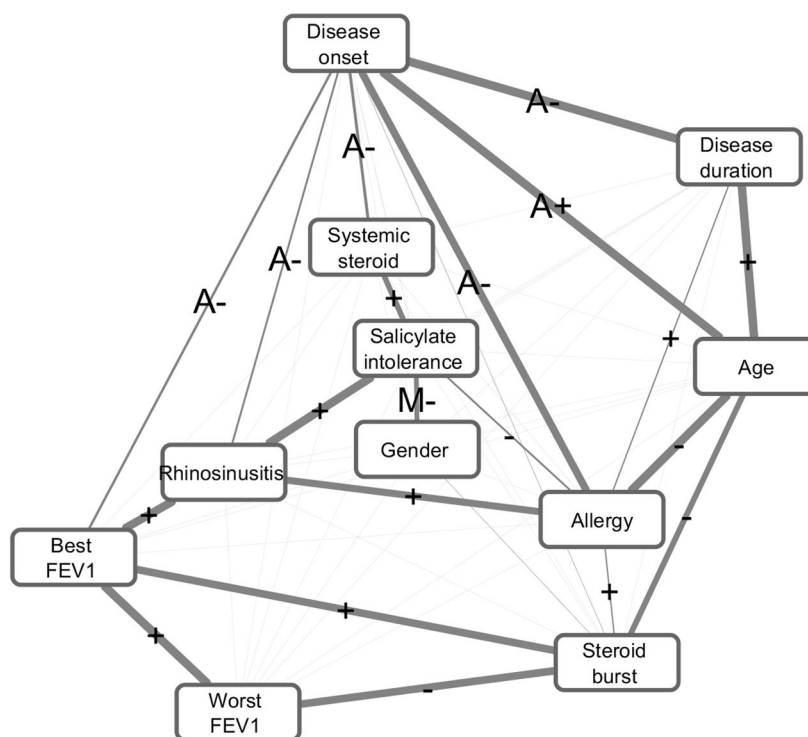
Disease onset

A-

Disease duration

A-

A+

Systemic steroid

A-

+

A-

A-

Salicylate intolerance

+

Age

M-

+

Gender

-

-

Rhinosinusitis

+

-

Allergy

+

Best FEV1

+

+

+

Steroid burst

Worst FEV1

-